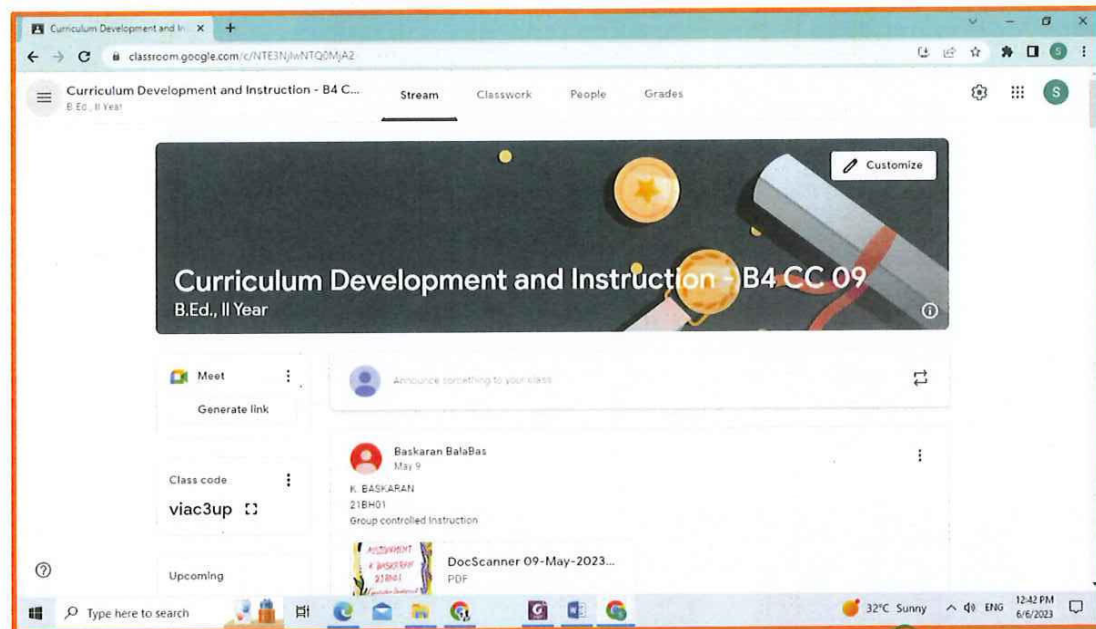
Curriculum Development and In ×
+
classroom.google.com/c/NTE3NjIwNTQ0MjA2

Curriculum Development and Instruction - B4 C...
B.Ed., II Year

Stream
Classwork
People
Grades

S

Customize

Curriculum Development and Instruction - B4 CC 09
B.Ed., II Year

Meet
Generate link

Announce something to your class

Class code
viac3up

Upcoming

Baskaran BalaBas
May 9
K. BASKARAN
21BH01
Group controlled Instruction

ASSIGNMENT
K BASKARAN
21BH01

DocScanner 09-May-2023...
PDF

Type here to search

32°C Sunny
ENG
12:42 PM
6/6/2023